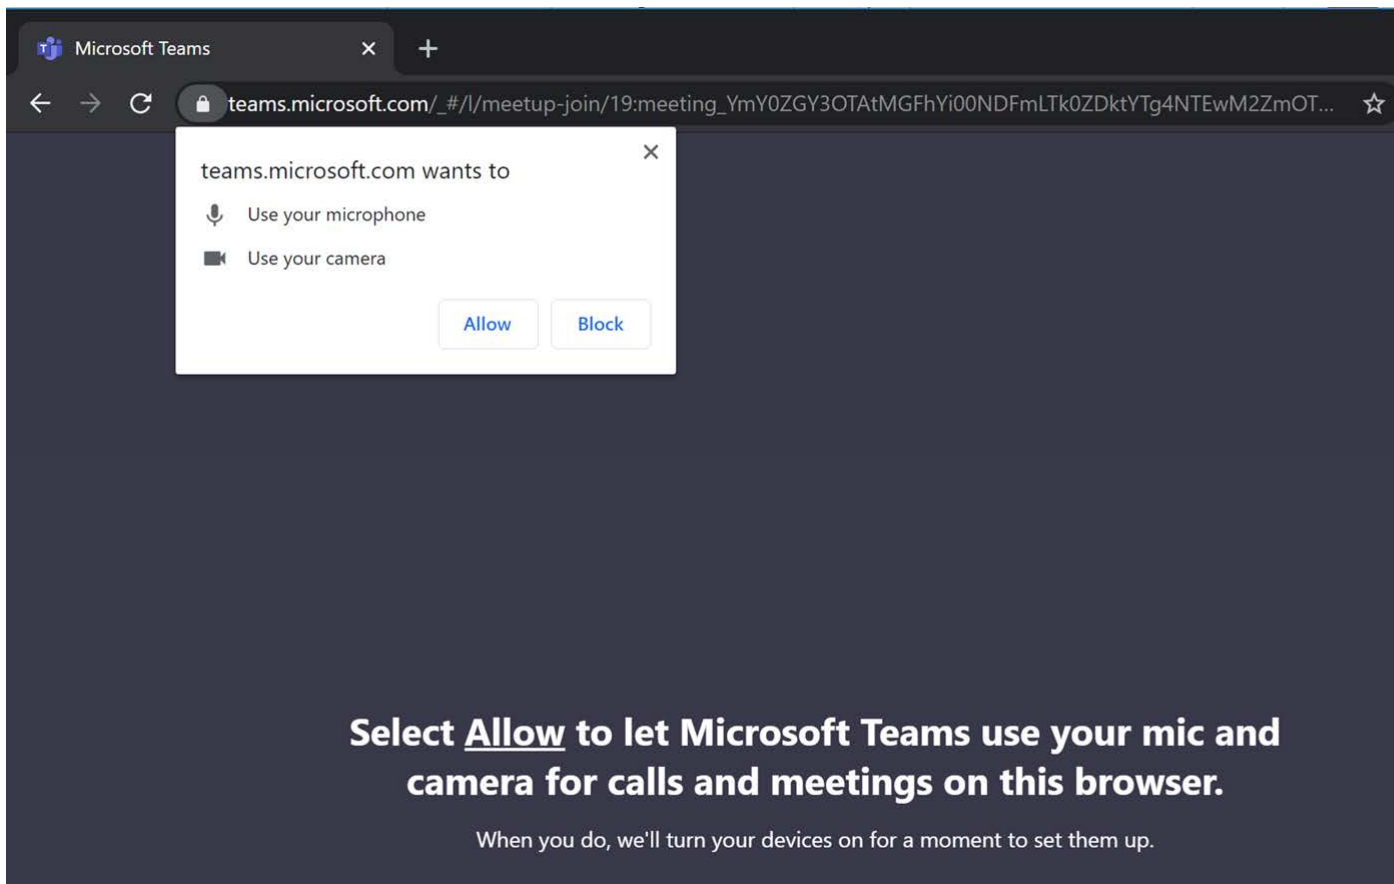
Microsoft Teams

teams.microsoft.com/_#/l/meetup-join/19:meeting_YmY0ZGY3OTAtMGFhYi00NDFmLTk0ZDktYTg4NTEwM2ZmOT...

teams.microsoft.com wants to

Use your microphone

Use your camera

Allow

Block

Select Allow to let Microsoft Teams use your mic and camera for calls and meetings on this browser.

When you do, we'll turn your devices on for a moment to set them up.